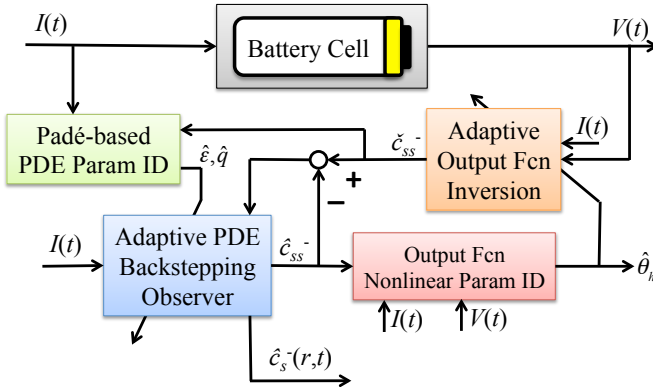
$I(t)$

Battery Cell

$V(t)$

Padé-based PDE Param ID

$\hat{\varepsilon}, \hat{q}$

$\check{c}_{ss}^{-}$

Adaptive Output Fcn Inversion

$I(t)$

+

–

$I(t)$

Adaptive PDE Backstepping Observer

$\hat{c}_{ss}^{-}$

Output Fcn Nonlinear Param ID

$\hat{\theta}_{h}$

$I(t)$

$V(t)$

$\hat{c}_{s}^{-}(r,t)$